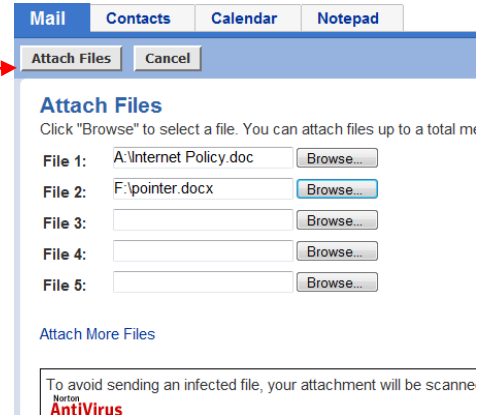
Mail Contacts Calendar Notepad

Attach Files Cancel

Attach Files

Click "Browse" to select a file. You can attach files up to a total me

File 1: A:\Internet Policy.doc Browse...

File 2: F:\pointer.docx Browse...

File 3: Browse...

File 4: Browse...

File 5: Browse...

Attach More Files

To avoid sending an infected file, your attachment will be scanne

Norton AntiVirus